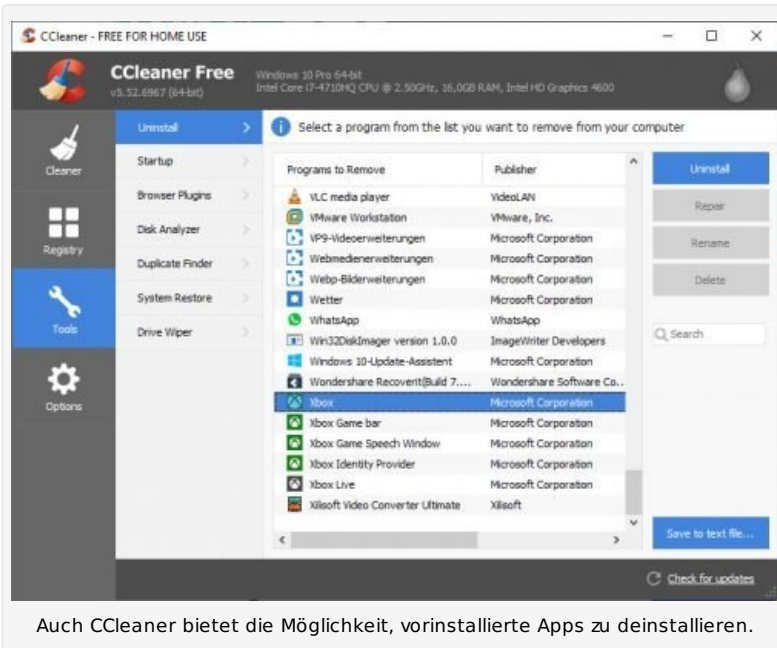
CCleaner - FREE FOR HOME USE

CCleaner Free
v5.52.6967 (64-bit)
Windows 10 Pro 64-bit
Intel Core i7-4710HQ CPU @ 2.50GHz, 16,0GB RAM, Intel HD Graphics 4600

Cleaner
Registry
Tools
Options

Uninstall
Startup
Browser Plugins
Disk Analyzer
Duplicate Finder
System Restore
Drive Wiper

Select a program from the list you want to remove from your computer

| Programs to Remove | Publisher |
|---|---|
| VLC media player | VideoLAN |
| VMware Workstation | VMware, Inc. |
| VP9-Videoerweiterungen | Microsoft Corporation |
| Webmedienerweiterungen | Microsoft Corporation |
| Webp-Bilderweiterungen | Microsoft Corporation |
| Wetter | Microsoft Corporation |
| WhatsApp | WhatsApp |
| Win32DiskImager version 1.0.0 | ImageWriter Developers |
| Windows 10-Update-Assistent | Microsoft Corporation |
| Wondershare Recoverit(Build 7.... | Wondershare Software Co... |
| Xbox | Microsoft Corporation |
| Xbox Game bar | Microsoft Corporation |
| Xbox Game Speech Window | Microsoft Corporation |
| Xbox Identity Provider | Microsoft Corporation |
| Xbox Live | Microsoft Corporation |
| Xilisoft Video Converter Ultimate | Xilisoft |

Uninstall
Repair
Rename
Delete
Search
Save to text file...
Check for updates

Auch CCleaner bietet die Möglichkeit, vorinstallierte Apps zu deinstallieren.